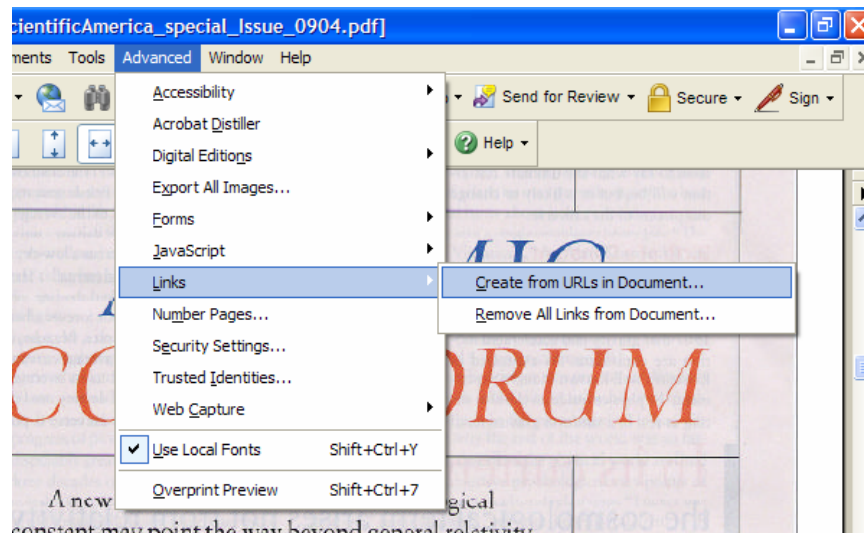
cientificAmerica_special_Issue_0904.pdf]

ments Tools Advanced Window Help

Send for Review Secure Sign

Help

Accessibility
Acrobat Distiller
Digital Editions
Export All Images...
Forms
JavaScript
Links
Number Pages...
Security Settings...
Trusted Identities...
Web Capture
Use Local Fonts Shift+Ctrl+Y
Overprint Preview Shift+Ctrl+7

Create from URLs in Document...
Remove All Links from Document...

CO ORUM

A new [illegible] gical
constant may point the way beyond general relativity

the cosmo